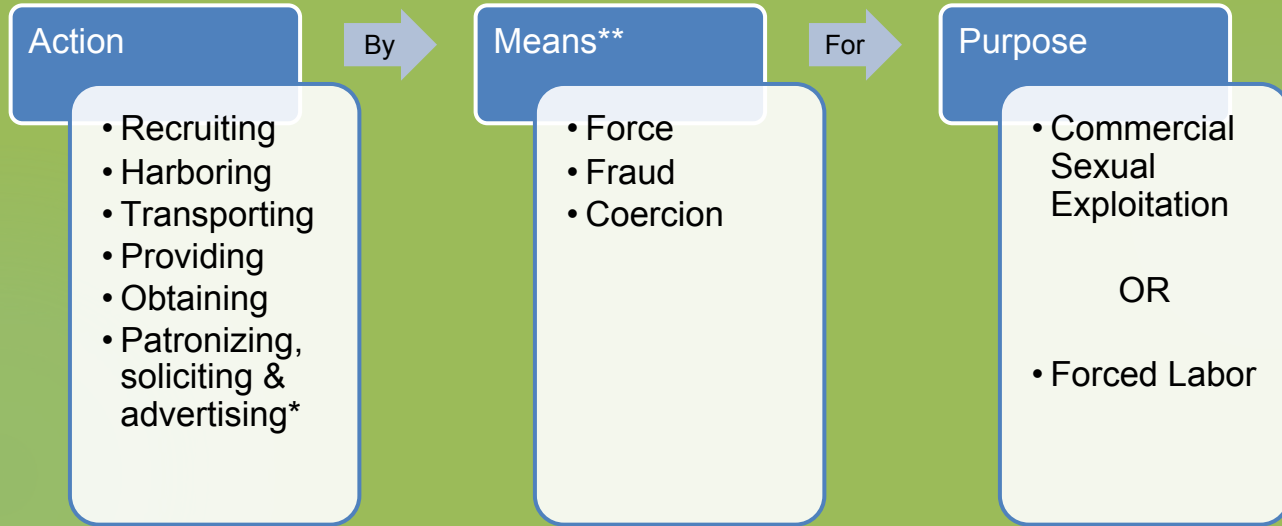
Action

By

- Recruiting
- Harboring
- Transporting
- Providing
- Obtaining
- Patronizing, soliciting & advertising*

Means**

For

- Force
- Fraud
- Coercion

Purpose

- Commercial Sexual Exploitation

OR

- Forced Labor